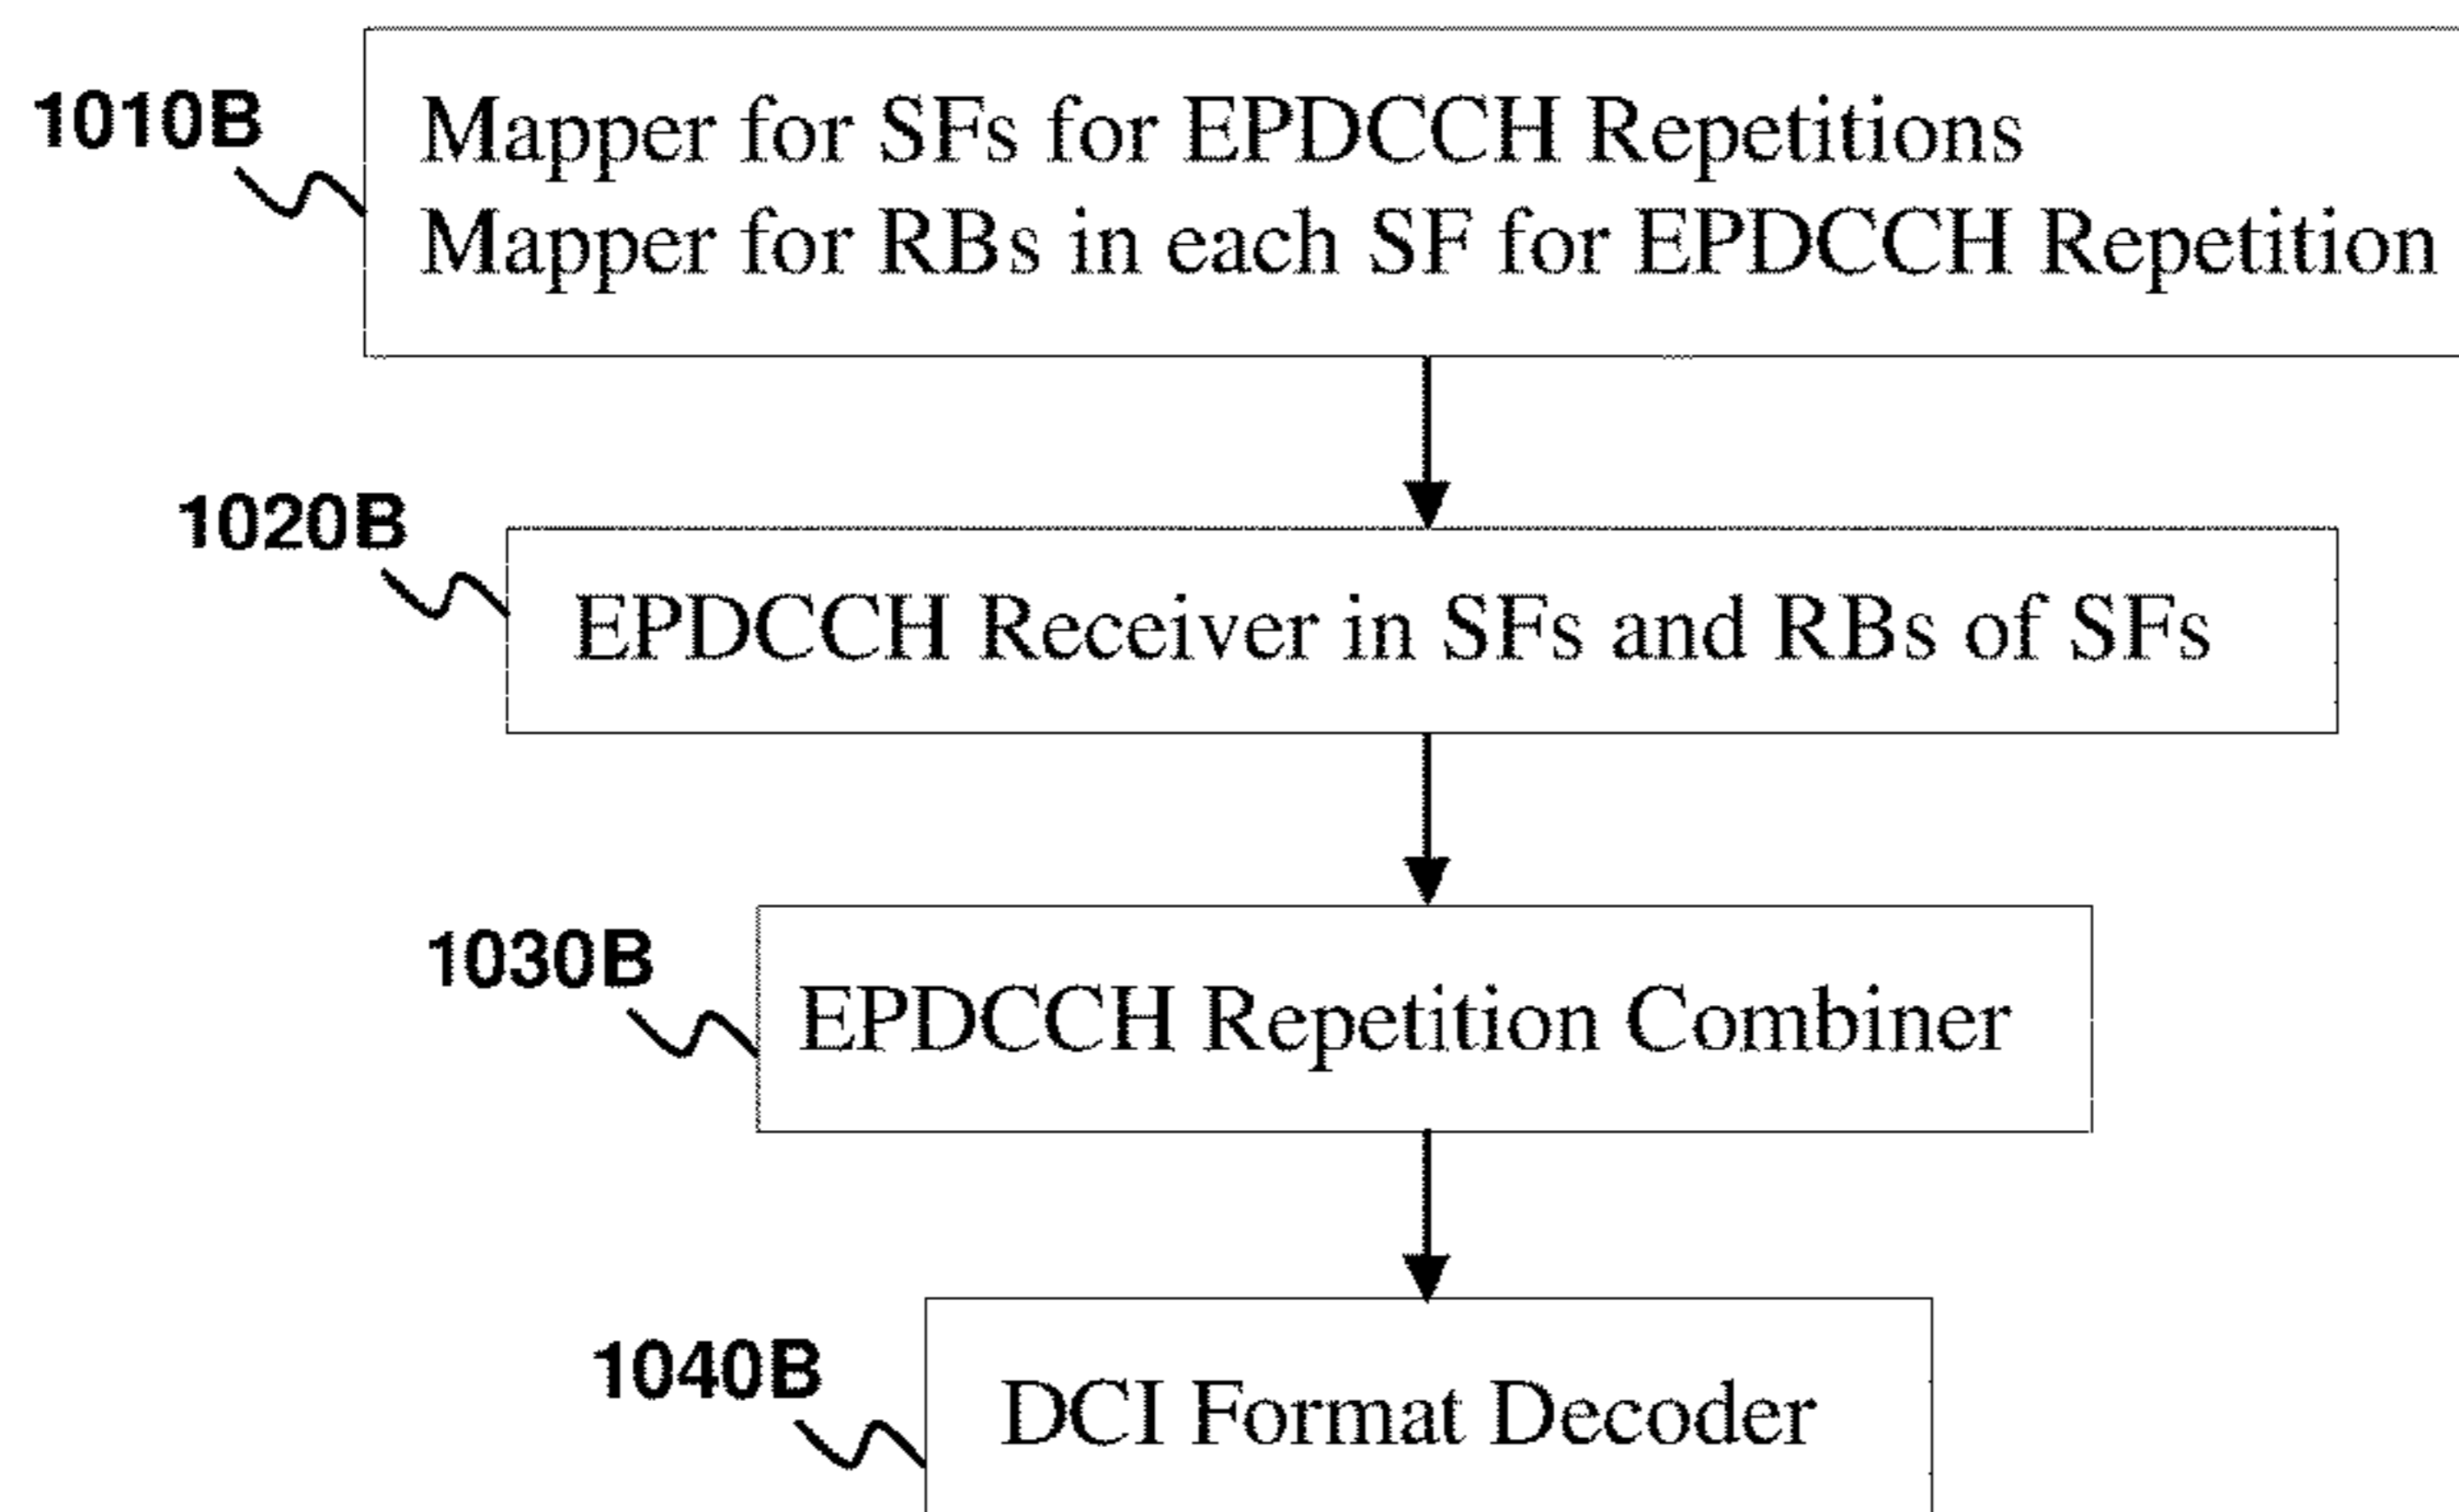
1010B

Mapper for SFs for EPDCCH Repetitions
Mapper for RBs in each SF for EPDCCH Repetition

1020B

EPDCCH Receiver in SFs and RBs of SFs

1030B

EPDCCH Repetition Combiner

1040B

DCI Format Decoder